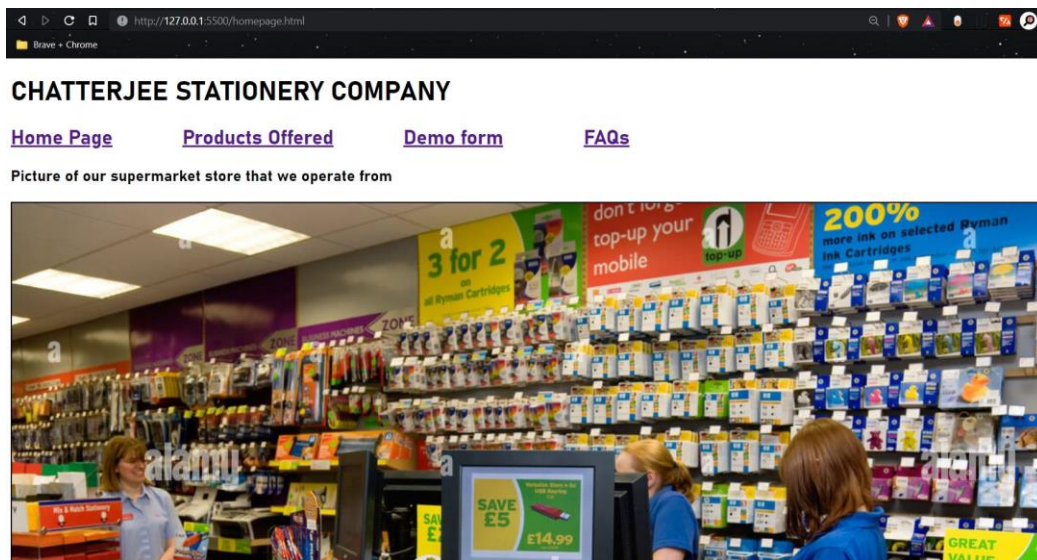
http://127.0.0.1:5500/homepage.html

Brave + Chrome

CHATTERJEE STATIONERY COMPANY

Home Page Products Offered Demo form FAQs

Picture of our supermarket store that we operate from

3 for 2 on all Ryman Cartridges

don't forget top-up your mobile

top-up

200% more ink on selected Ryman Ink Cartridges

BUSINESS MACHINES ZONE

ZONE

Mix & Match Stationery

SAVE £5

£14.99

GREAT VALUE

alamy

a